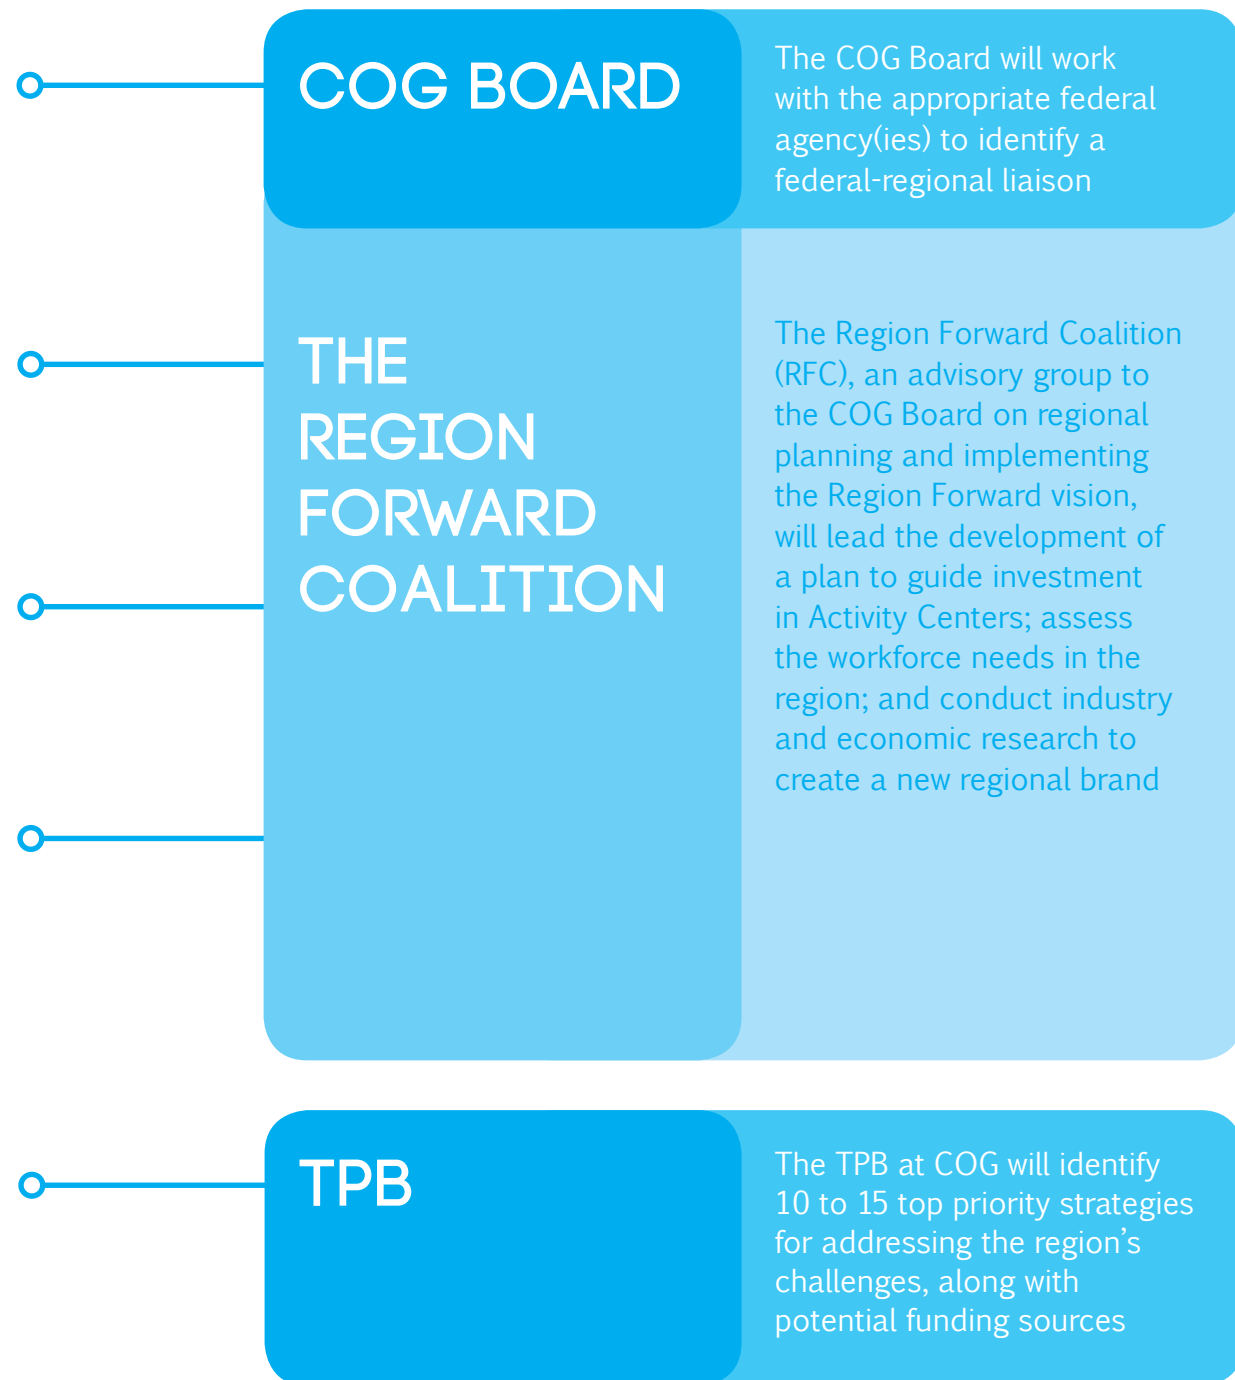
COG BOARD

The COG Board will work with the appropriate federal agency(ies) to identify a federal-regional liaison

THE REGION FORWARD COALITION

The Region Forward Coalition (RFC), an advisory group to the COG Board on regional planning and implementing the Region Forward vision, will lead the development of a plan to guide investment in Activity Centers; assess the workforce needs in the region; and conduct industry and economic research to create a new regional brand

TPB

The TPB at COG will identify 10 to 15 top priority strategies for addressing the region’s challenges, along with potential funding sources